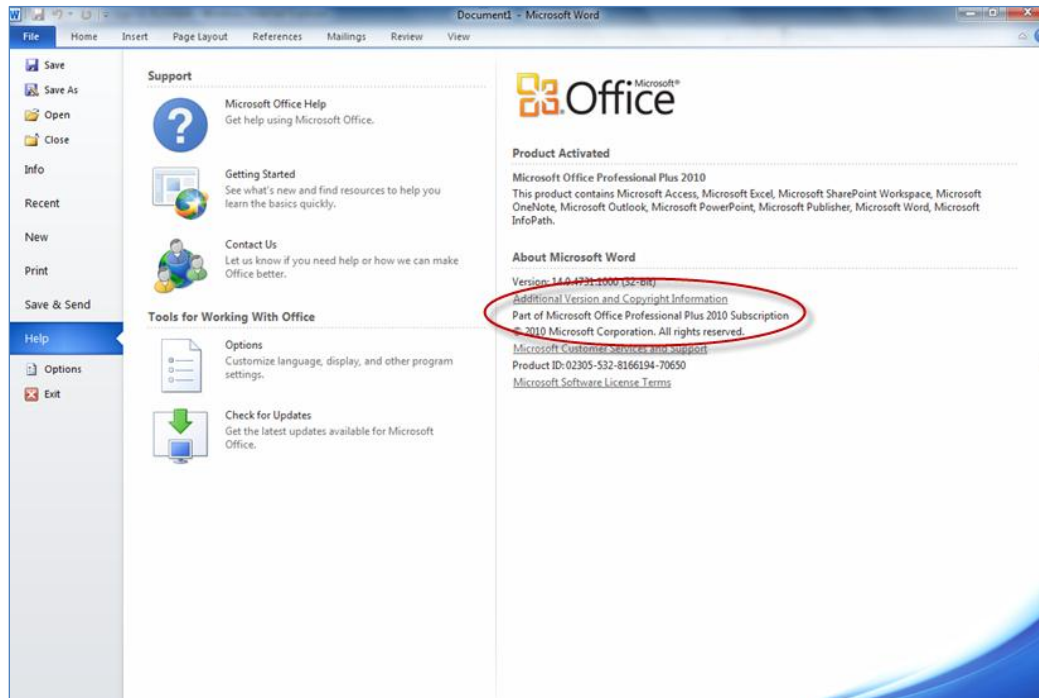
Document1 - Microsoft Word

File Home Insert Page Layout References Mailings Review View

Save
Save As
Open
Close
Info
Recent
New
Print
Save & Send
Help
Options
Exit

Support

Microsoft Office Help
Get help using Microsoft Office.

Getting Started
See what's new and find resources to help you learn the basics quickly.

Contact Us
Let us know if you need help or how we can make Office better.

Tools for Working With Office

Options
Customize language, display, and other program settings.

Check for Updates
Get the latest updates available for Microsoft Office.

Microsoft® Office

Product Activated

Microsoft Office Professional Plus 2010
This product contains Microsoft Access, Microsoft Excel, Microsoft SharePoint Workspace, Microsoft OneNote, Microsoft Outlook, Microsoft PowerPoint, Microsoft Publisher, Microsoft Word, Microsoft InfoPath.

About Microsoft Word

Version: 14.0.4731.1000 (32-bit)
Additional Version and Copyright Information
Part of Microsoft Office Professional Plus 2010 Subscription
© 2010 Microsoft Corporation. All rights reserved.
Microsoft Customer Services and Support
Product ID: 02305-532-8166194-70650
Microsoft Software License Terms